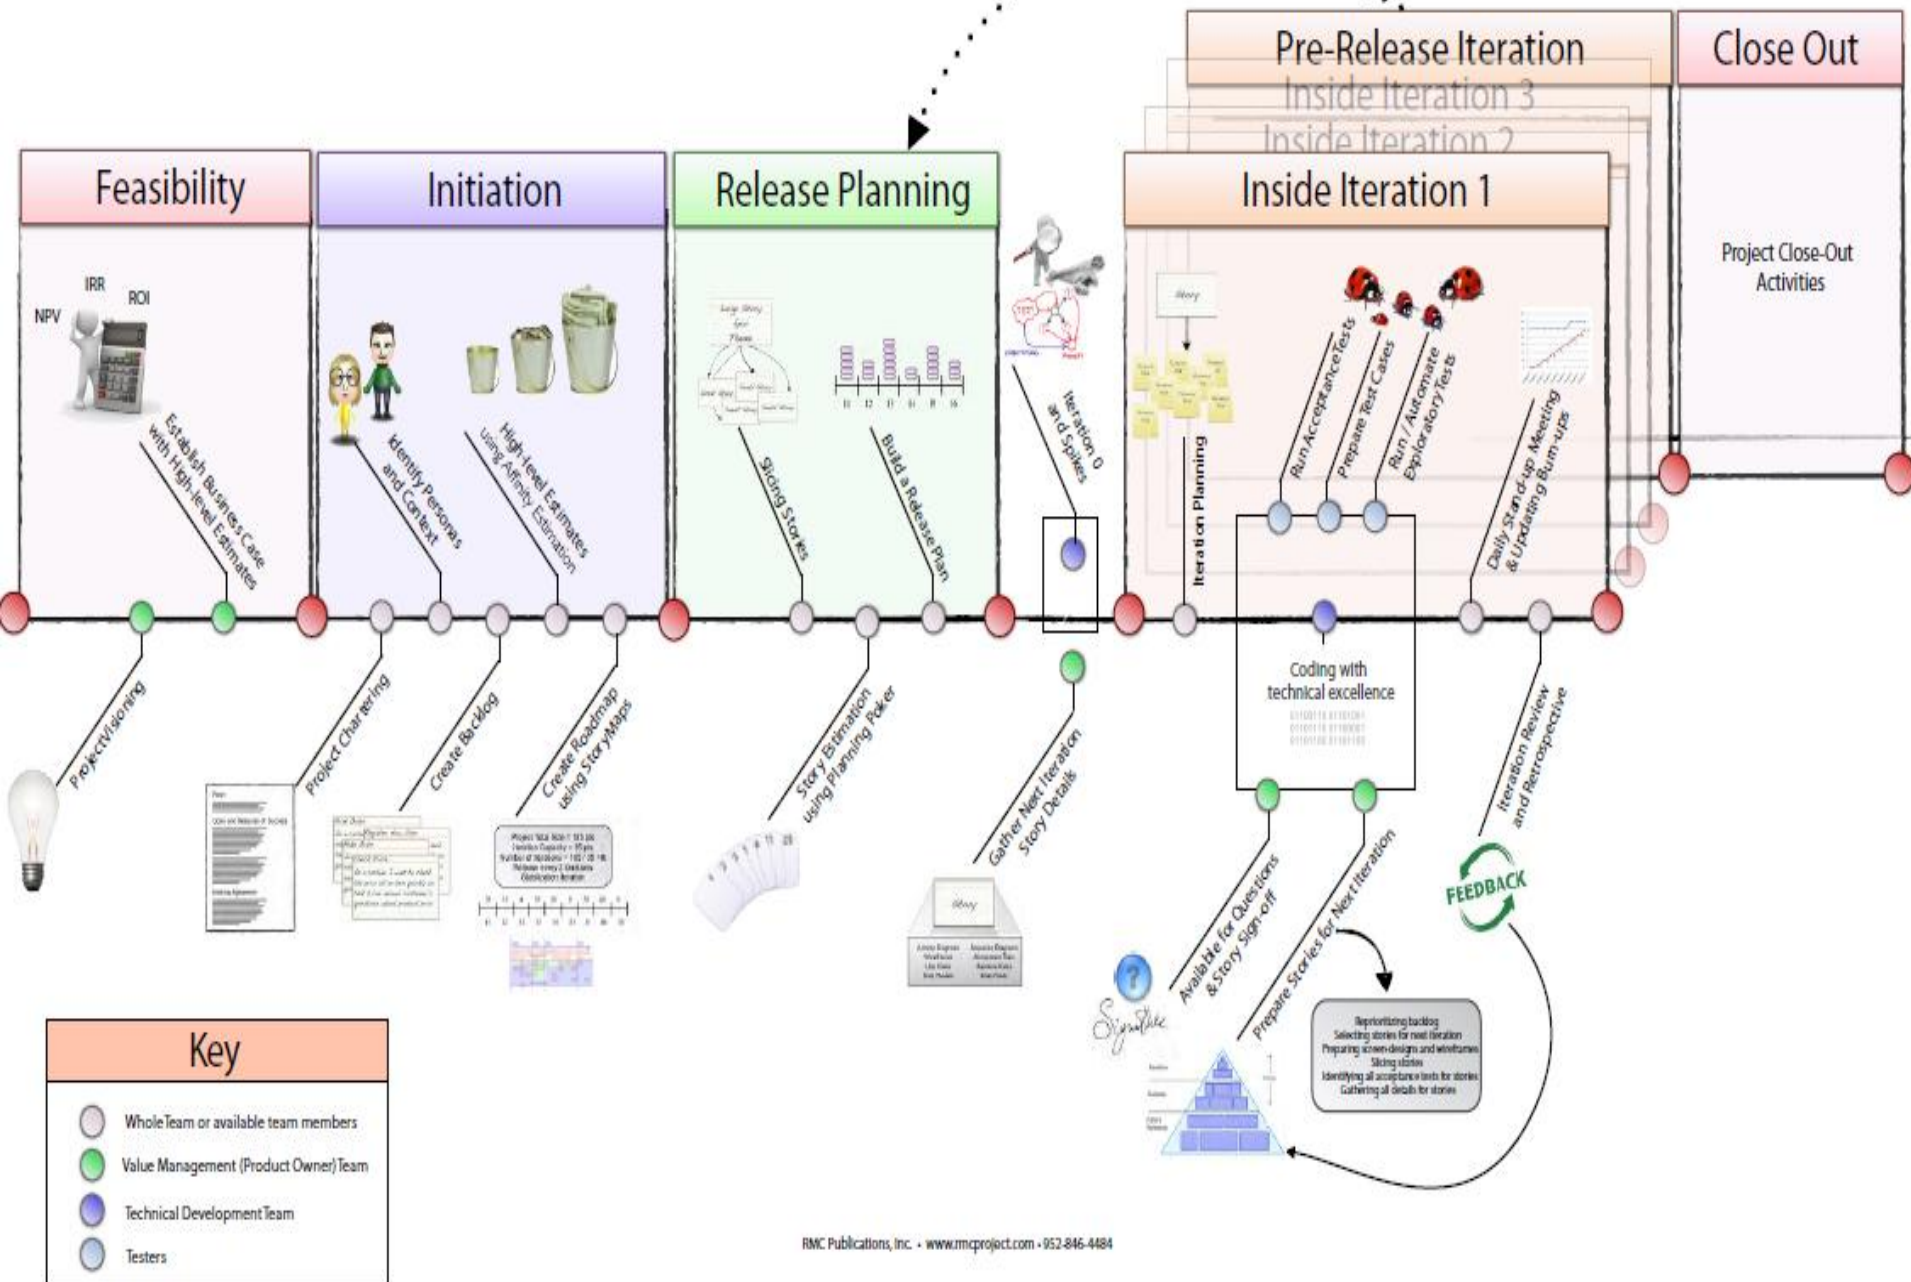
Pre-Release Iteration

Close Out

Inside Iteration 3

Inside Iteration 2

Feasibility

Initiation

Release Planning

Inside Iteration 1

Project Close-Out Activities

IRR
ROI
NPV

Establish Business Case with High-level Estimates

Identify Personas and Context

High-level Estimates using Affinity Estimation

Slicing Stories

Build a Release Plan

Iteration 0 and Spikes

Story

Iteration Planning

Run Acceptance Tests

Prepare Test Cases

Run / Automate Exploratory Tests

Daily Stand-up Meeting & Updating Burn-ups

Project Visioning

Project Chartering

Create Backlog

Create Roadmap using StoryMaps

Story Estimation using Planning Poker

Gather Next Iteration Story Details

Coding with technical excellence

Iteration Review and Retrospective

Available for Questions & Story Sign-off

Prepare Stories for Next Iteration

FEEDBACK

Reprioritizing backlog
Selecting stories for next iteration
Preparing screen designs and wireframes
Slicing stories
Identifying all acceptance tests for stories
Gathering all details for stories

Key

WholeTeam or available team members
Value Management (Product Owner) Team
Technical Development Team
Testers

RMC Publications, Inc. • www.rmcproject.com • 952-846-4484